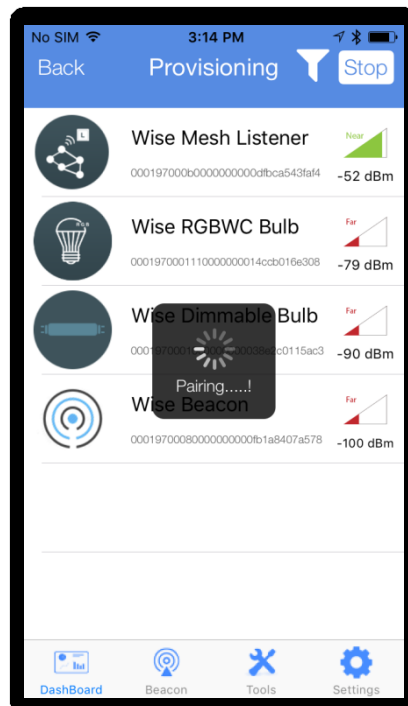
No SIM 3:14 PM

Back Provisioning Stop

Wise Mesh Listener
000197000b0000000000dfbca543faf4
Near
-52 dBm

Wise RGBWC Bulb
000197000111000000014ccb016e308
Far
-79 dBm

Wise Dimmable Bulb
000197000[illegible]0038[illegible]0115ac3
Far
-90 dBm

Pairing.....!

Wise Beacon
0001970008000000000fb1a8407a578
Far
-100 dBm

DashBoard Beacon Tools Settings